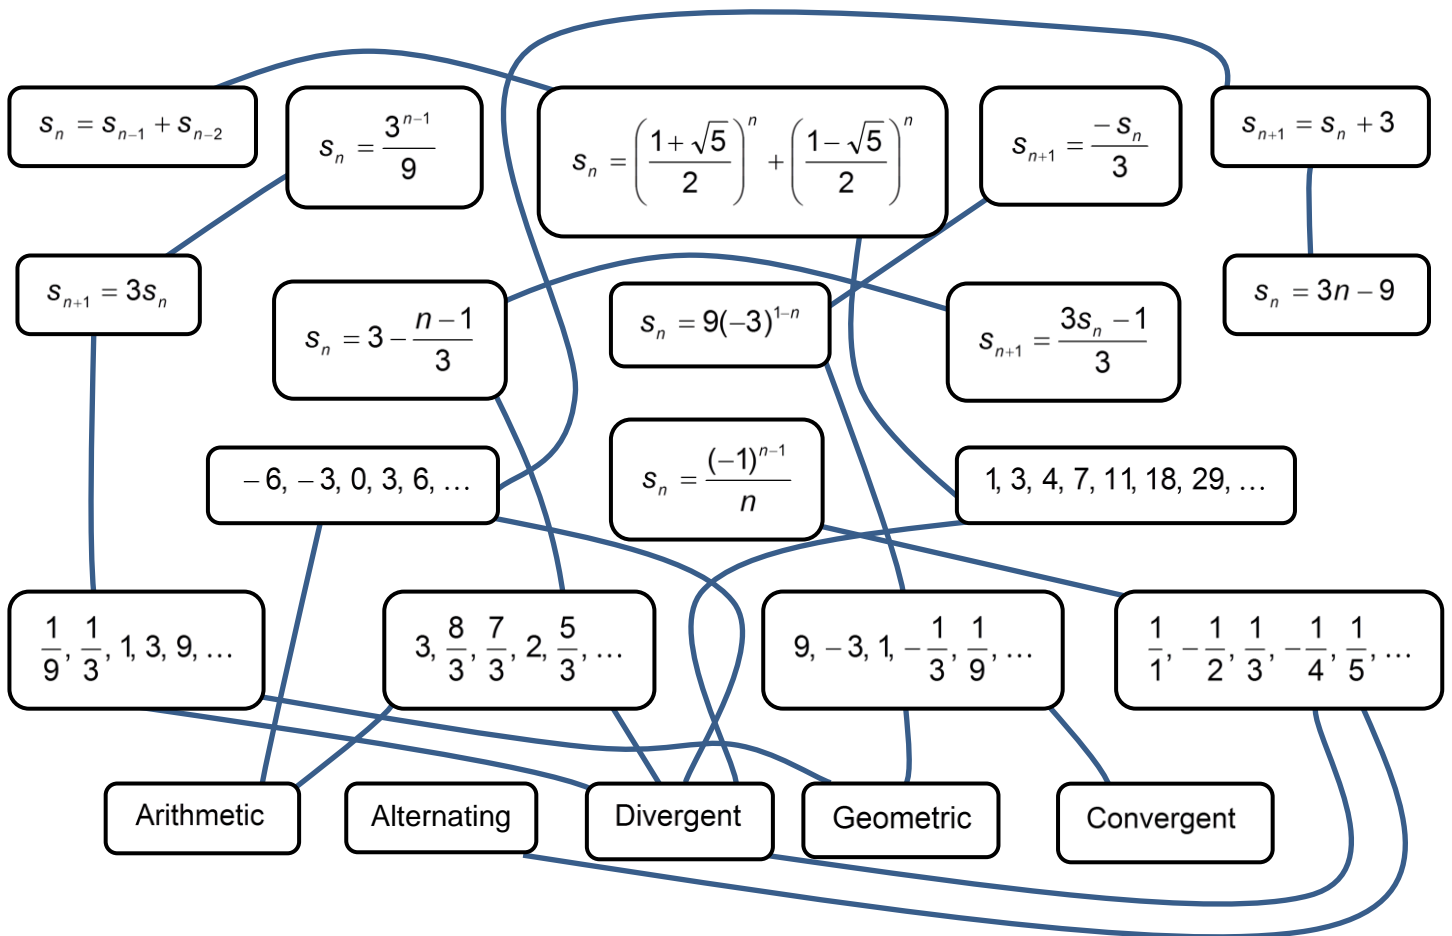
$s_n = s_{n-1} + s_{n-2}$

$s_n = \frac{3^{n-1}}{9}$

$s_n = \left(\frac{1+\sqrt{5}}{2}\right)^n + \left(\frac{1-\sqrt{5}}{2}\right)^n$

$s_{n+1} = \frac{-s_n}{3}$

$s_{n+1} = s_n + 3$

$s_{n+1} = 3s_n$

$s_n = 3 - \frac{n-1}{3}$

$s_n = 9(-3)^{1-n}$

$s_{n+1} = \frac{3s_n - 1}{3}$

$s_n = 3n - 9$

$-6, -3, 0, 3, 6, \ldots$

$s_n = \frac{(-1)^{n-1}}{n}$

$1, 3, 4, 7, 11, 18, 29, \ldots$

$\frac{1}{9}, \frac{1}{3}, 1, 3, 9, \ldots$

$3, \frac{8}{3}, \frac{7}{3}, 2, \frac{5}{3}, \ldots$

$9, -3, 1, -\frac{1}{3}, \frac{1}{9}, \ldots$

$\frac{1}{1}, -\frac{1}{2}, \frac{1}{3}, -\frac{1}{4}, \frac{1}{5}, \ldots$

Arithmetic

Alternating

Divergent

Geometric

Convergent